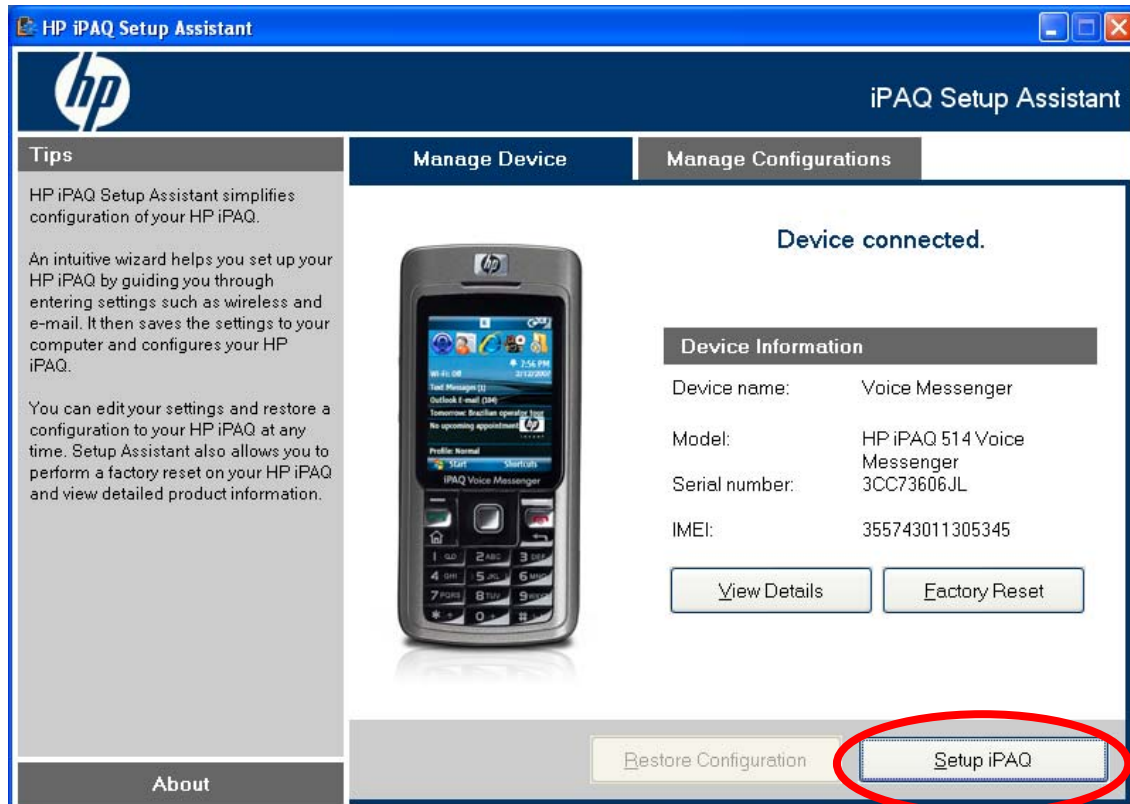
HP iPAQ Setup Assistant

hp

iPAQ Setup Assistant

Tips

HP iPAQ Setup Assistant simplifies configuration of your HP iPAQ.

An intuitive wizard helps you set up your HP iPAQ by guiding you through entering settings such as wireless and e-mail. It then saves the settings to your computer and configures your HP iPAQ.

You can edit your settings and restore a configuration to your HP iPAQ at any time. Setup Assistant also allows you to perform a factory reset on your HP iPAQ and view detailed product information.

About

Manage Device

Manage Configurations

hp

2:56 PM
Wi-Fi: Off 2/12/2007
Text Messages (1)
Outlook E-mail (104)
Tomorrow: Brazilian operator tour
No upcoming appointments
Profile: Normal
Start Shortcuts
iPAQ Voice Messenger

Device connected.

Device Information

| Device name: | Voice Messenger |
|---|---|
| Model: | HP iPAQ 514 Voice Messenger |
| Serial number: | 3CC73606JL |
| IMEI: | 355743011305345 |

View Details

Factory Reset

Restore Configuration

Setup iPAQ